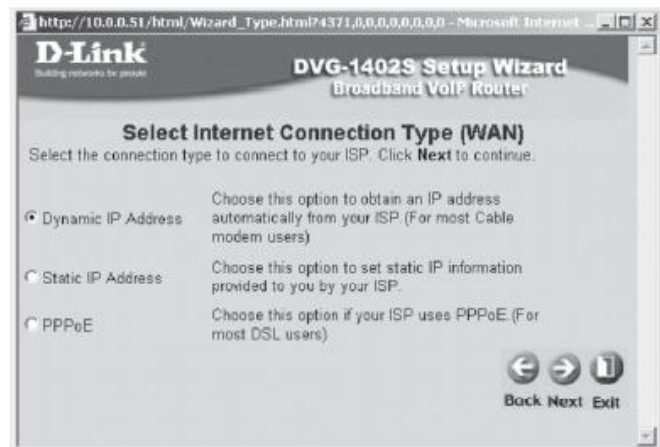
http://10.0.0.51/html/Wizard_Type.html?4371,0,0,0,0,0,0,0,0 - Microsoft Internet ...

D-Link
Building networks for people

DVG-1402S Setup Wizard
Broadband VoIP Router

Select Internet Connection Type (WAN)
Select the connection type to connect to your ISP. Click **Next** to continue.

| | |
|---|---|
| Dynamic IP Address | Choose this option to obtain an IP address automatically from your ISP.(For most Cable modem users) |
| Static IP Address | Choose this option to set static IP information provided to you by your ISP. |
| PPPoE | Choose this option if your ISP uses PPPoE.(For most DSL users) |

Back Next Exit